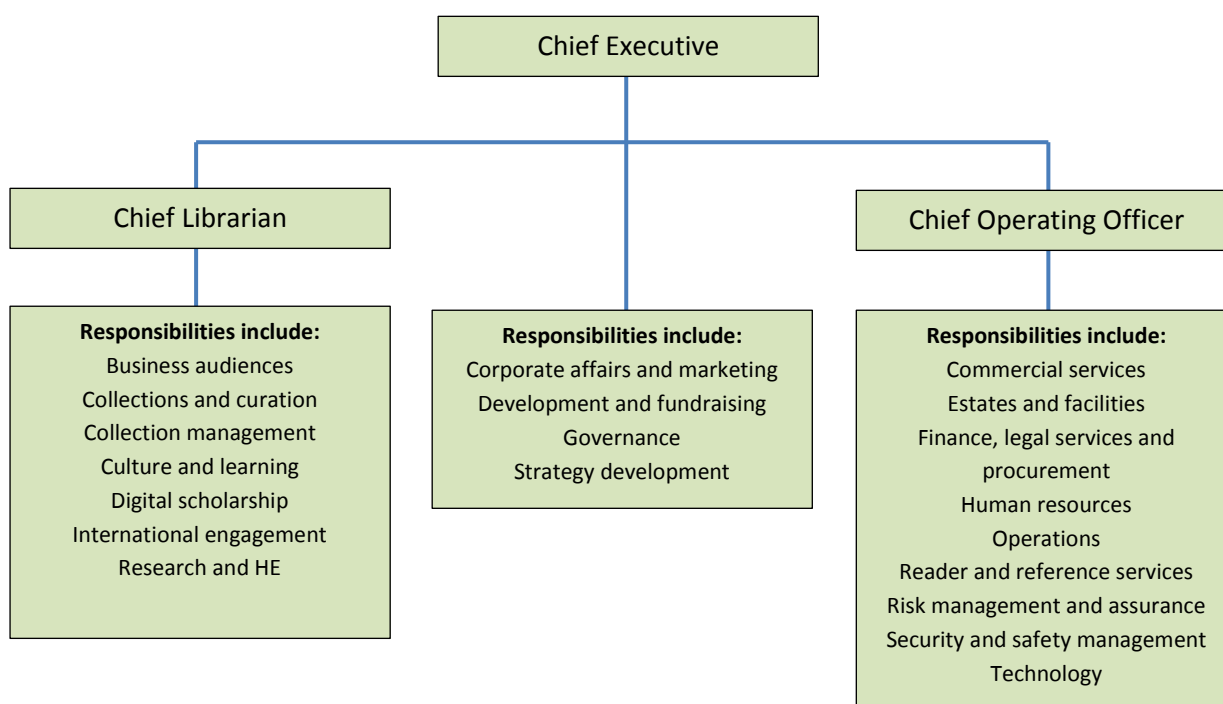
Chief Executive

Chief Librarian

Chief Operating Officer

**Responsibilities include:**
Business audiences
Collections and curation
Collection management
Culture and learning
Digital scholarship
International engagement
Research and HE

**Responsibilities include:**
Corporate affairs and marketing
Development and fundraising
Governance
Strategy development

**Responsibilities include:**
Commercial services
Estates and facilities
Finance, legal services and procurement
Human resources
Operations
Reader and reference services
Risk management and assurance
Security and safety management
Technology